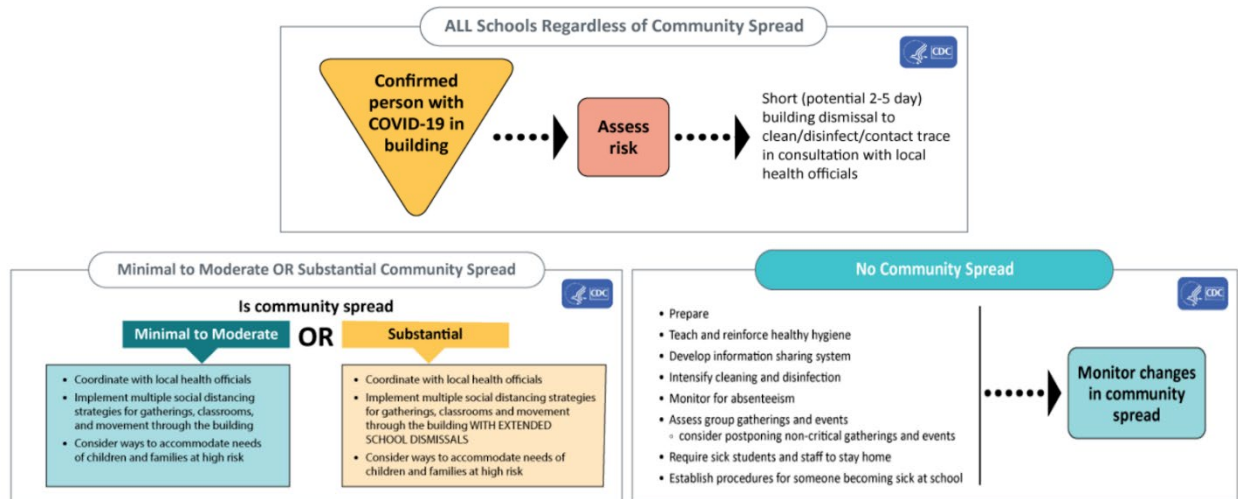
ALL Schools Regardless of Community Spread

CDC

Confirmed person with COVID-19 in building

Assess risk

Short (potential 2-5 day) building dismissal to clean/disinfect/contact trace in consultation with local health officials

Minimal to Moderate OR Substantial Community Spread

CDC

Is community spread

Minimal to Moderate

OR

Substantial

- Coordinate with local health officials
- Implement multiple social distancing strategies for gatherings, classrooms, and movement through the building
- Consider ways to accommodate needs of children and families at high risk

- Coordinate with local health officials
- Implement multiple social distancing strategies for gatherings, classrooms and movement through the building WITH EXTENDED SCHOOL DISMISSALS
- Consider ways to accommodate needs of children and families at high risk

No Community Spread

CDC

- Prepare
- Teach and reinforce healthy hygiene
- Develop information sharing system
- Intensify cleaning and disinfection
- Monitor for absenteeism
- Assess group gatherings and events
  - consider postponing non-critical gatherings and events
- Require sick students and staff to stay home
- Establish procedures for someone becoming sick at school

Monitor changes in community spread